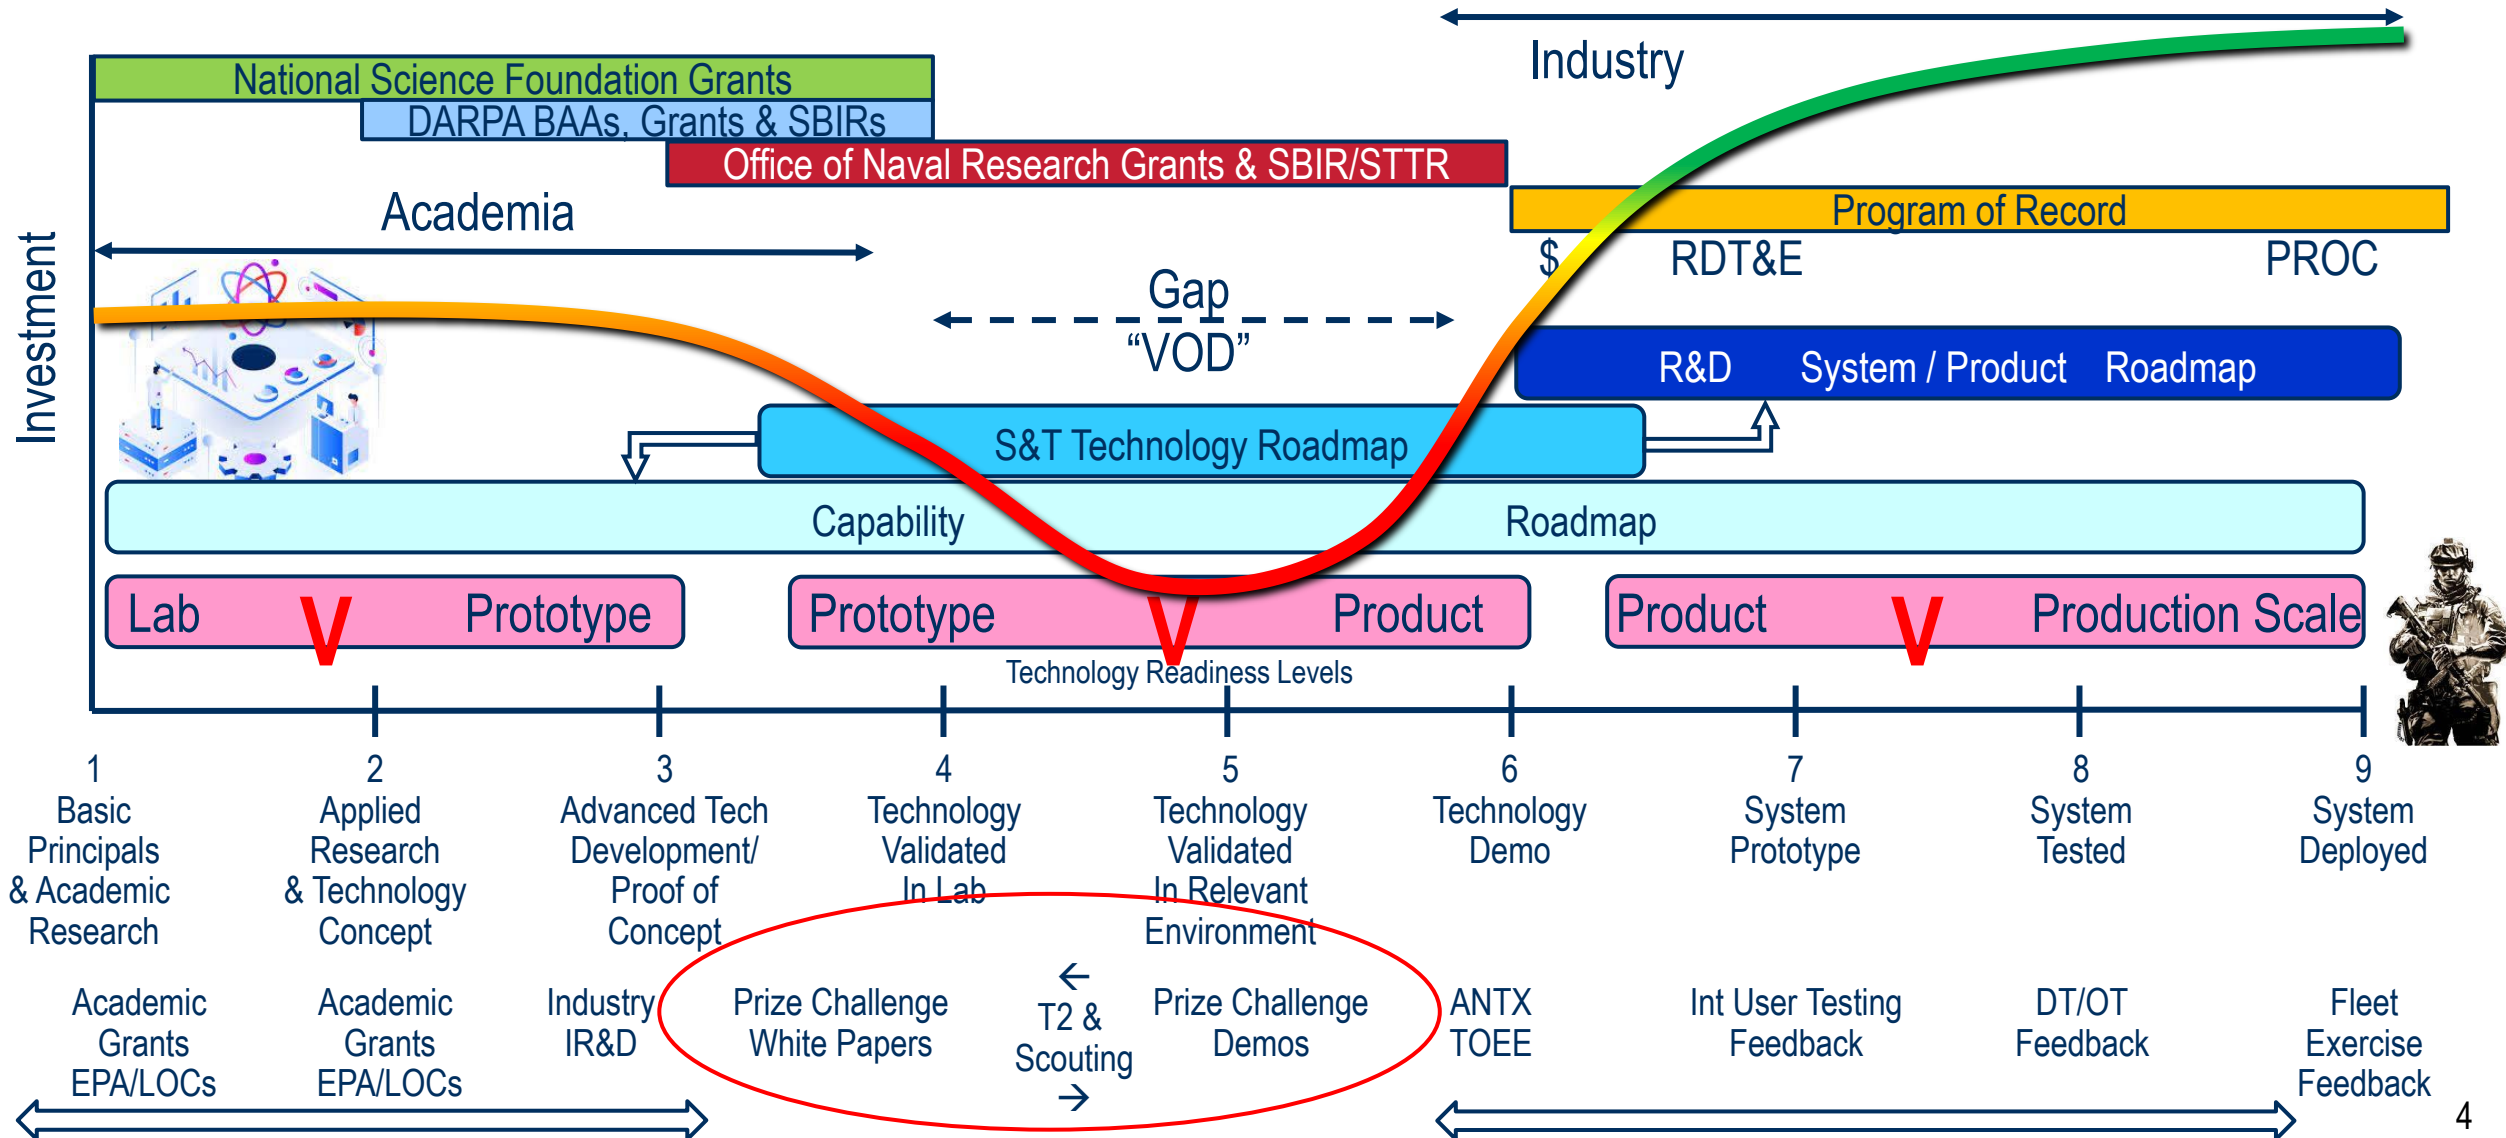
Industry

National Science Foundation Grants
DARPA BAAs, Grants & SBIRs
Office of Naval Research Grants & SBIR/STTR

Academia

Program of Record
$ RDT&E PROC

Investment

Gap
"VOD"

R&D System / Product Roadmap

S&T Technology Roadmap

Capability Roadmap

Lab V Prototype
Prototype V Product
Product V Production Scale

Technology Readiness Levels

1
Basic Principals & Academic Research

2
Applied Research & Technology Concept

3
Advanced Tech Development/ Proof of Concept

4
Technology Validated In Lab

5
Technology Validated In Relevant Environment

6
Technology Demo

7
System Prototype

8
System Tested

9
System Deployed

Academic Grants EPA/LOCs

Academic Grants EPA/LOCs

Industry IR&D

Prize Challenge White Papers

←
T2 & Scouting
→

Prize Challenge Demos

ANTX TOEE

Int User Testing Feedback

DT/OT Feedback

Fleet Exercise Feedback

4